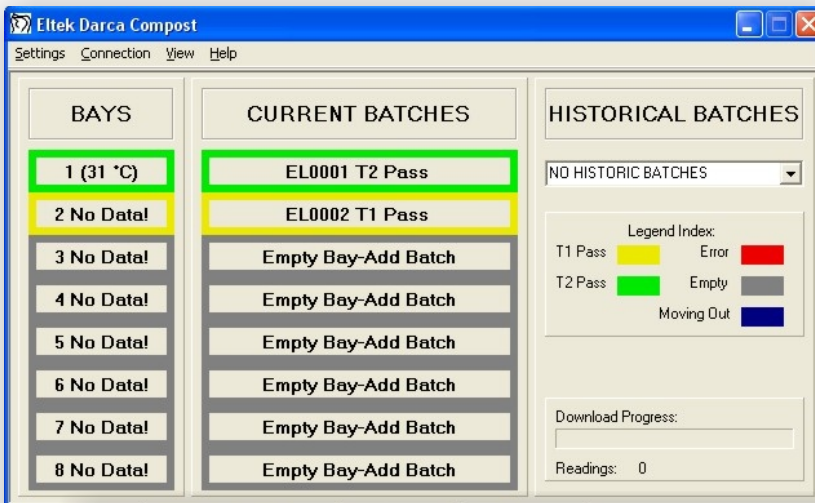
Eltek Darca Compost

Settings Connection View Help

BAYS

1 (31 °C)

2 No Data!

3 No Data!

4 No Data!

5 No Data!

6 No Data!

7 No Data!

8 No Data!

CURRENT BATCHES

EL0001 T2 Pass

EL0002 T1 Pass

Empty Bay-Add Batch

Empty Bay-Add Batch

Empty Bay-Add Batch

Empty Bay-Add Batch

Empty Bay-Add Batch

Empty Bay-Add Batch

HISTORICAL BATCHES

NO HISTORIC BATCHES

Legend Index:

T1 Pass

Error

T2 Pass

Empty

Moving Out

Download Progress:

Readings: 0